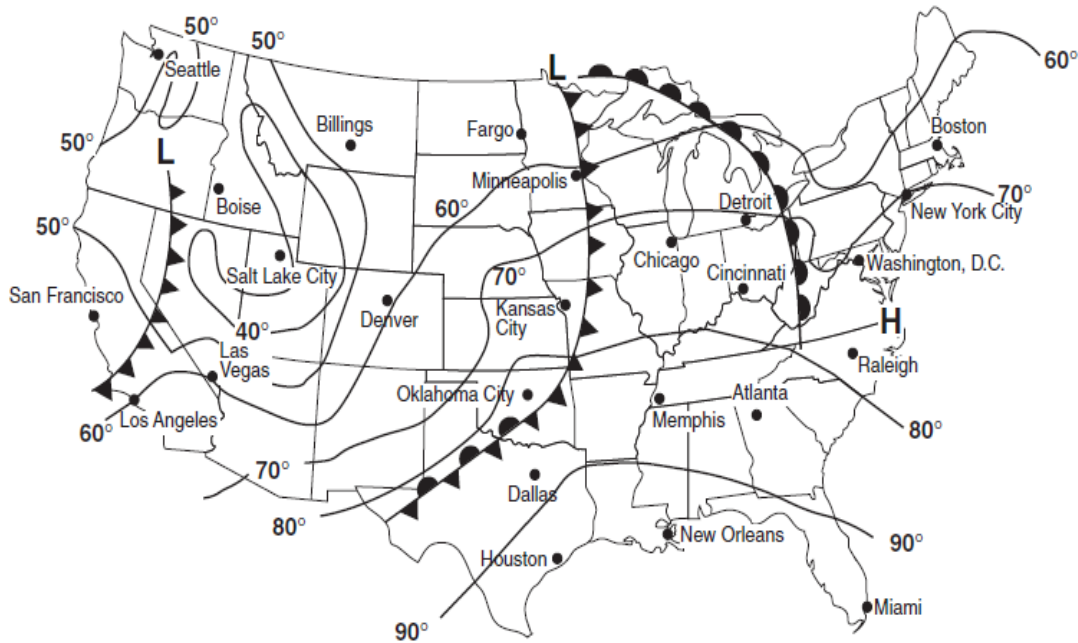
50°
50°
60°
Seattle
L
Billings
Fargo
Boston
50°
L
Minneapolis
70°
Boise
60°
Detroit
New York City
50°
Salt Lake City
70°
Chicago
Cincinnati
Washington, D.C.
San Francisco
Denver
Kansas City
H
40°
Las Vegas
Raleigh
Oklahoma City
Atlanta
60°
Los Angeles
Memphis
80°
70°
Dallas
80°
New Orleans
90°
Houston
Miami
90°